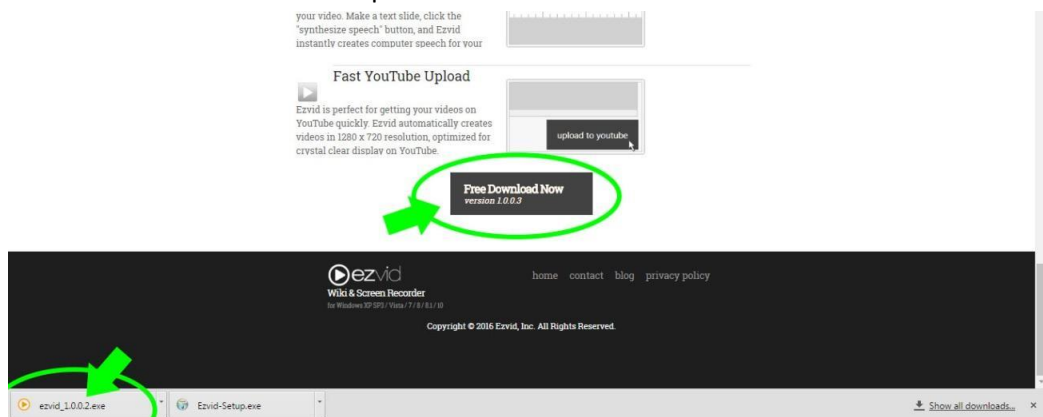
your video. Make a text slide, click the "synthesize speech" button, and Ezvid instantly creates computer speech for your

Fast YouTube Upload

Ezvid is perfect for getting your videos on YouTube quickly. Ezvid automatically creates videos in 1280 x 720 resolution, optimized for crystal clear display on YouTube.

upload to youtube

Free Download Now
version 1.0.0.3

ezvid
Wiki & Screen Recorder
for Windows XP SP3 / Vista / 7 / 8 / 8.1 / 10

home contact blog privacy policy

Copyright © 2016 Ezvid, Inc. All Rights Reserved.

ezvid_1.0.0.2.exe

Ezvid-Setup.exe

Show all downloads...